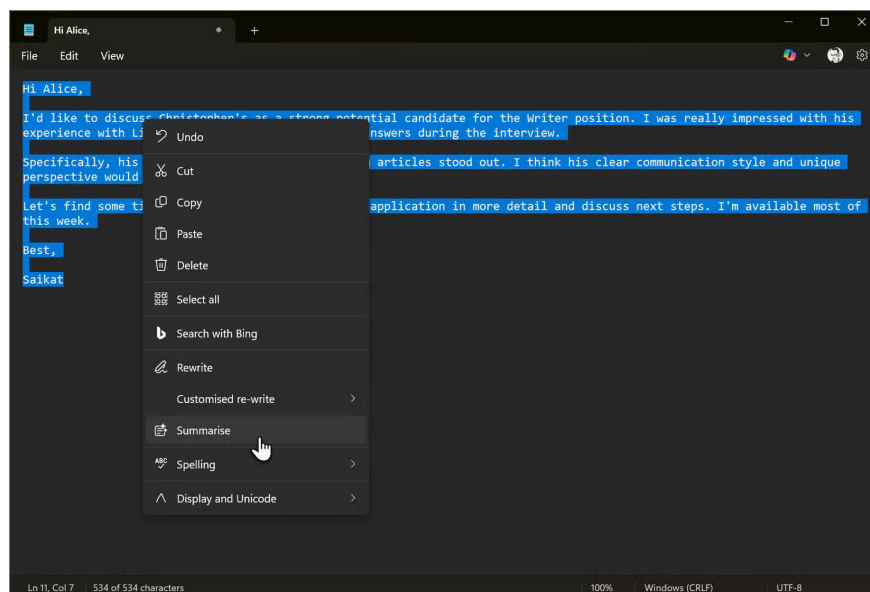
Hi Alice,

File Edit View

Hi Alice,

I'd like to discuss Christopher's as a strong potential candidate for the Writer position. I was really impressed with his experience with Li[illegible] answers during the interview.

Specifically, his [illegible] articles stood out. I think his clear communication style and unique perspective would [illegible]

Let's find some ti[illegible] application in more detail and discuss next steps. I'm available most of this week.

Best,

Saikat

Undo
Cut
Copy
Paste
Delete
Select all
Search with Bing
Rewrite
Customised re-write
Summarise
Spelling
Display and Unicode

Ln 11, Col 7 | 534 of 534 characters | 100% | Windows (CRLF) | UTF-8